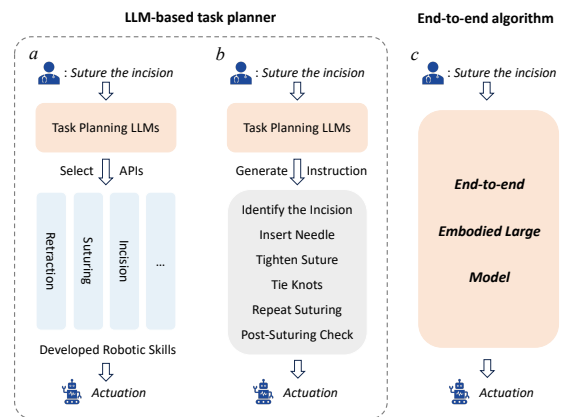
LLM-based task planner

End-to-end algorithm

a

: Suture the incision

Task Planning LLMs

Select APIs

Retraction

Suturing

Incision

...

Developed Robotic Skills

Actuation

b

: Suture the incision

Task Planning LLMs

Generate Instruction

Identify the Incision

Insert Needle

Tighten Suture

Tie Knots

Repeat Suturing

Post-Suturing Check

Actuation

c

: Suture the incision

End-to-end

Embodied Large

Model

Actuation